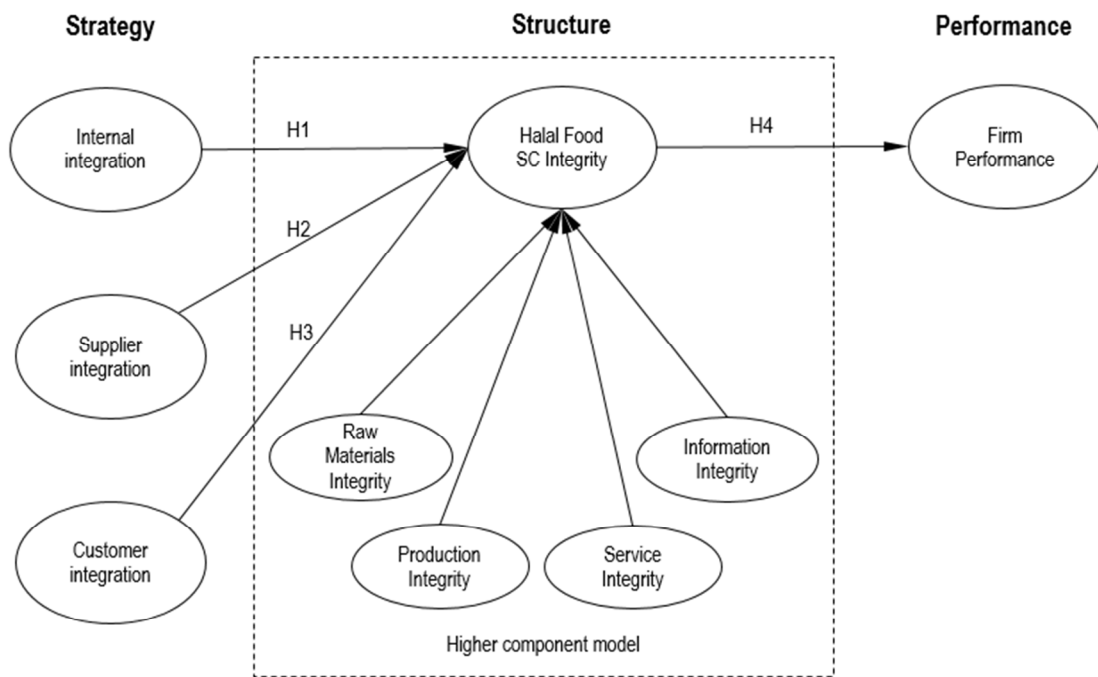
Strategy

Structure

Performance

Internal integration

H1

Halal Food SC Integrity

H4

Firm Performance

H2

Supplier integration

H3

Raw Materials Integrity

Information Integrity

Customer integration

Production Integrity

Service Integrity

Higher component model